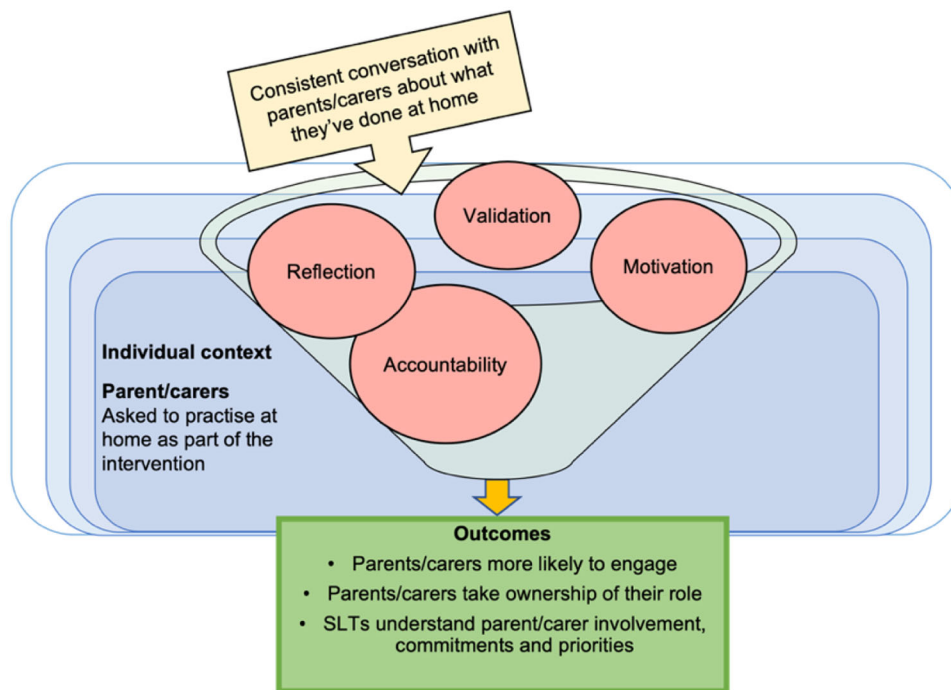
Consistent conversation with parents/carers about what they've done at home

Validation

Reflection

Motivation

Accountability

Individual context

Parent/carers
Asked to practise at home as part of the intervention

Outcomes
• Parents/carers more likely to engage
• Parents/carers take ownership of their role
• SLTs understand parent/carer involvement, commitments and priorities